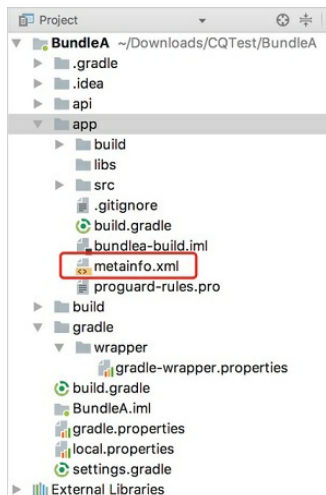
Project
BundleA ~/Downloads/CQTest/BundleA
.gradle
.idea
api
app
build
libs
src
.gitignore
build.gradle
bundlea-build.iml
metainfo.xml
proguard-rules.pro
build
gradle
wrapper
gradle-wrapper.properties
build.gradle
BundleA.iml
gradle.properties
local.properties
settings.gradle
External Libraries